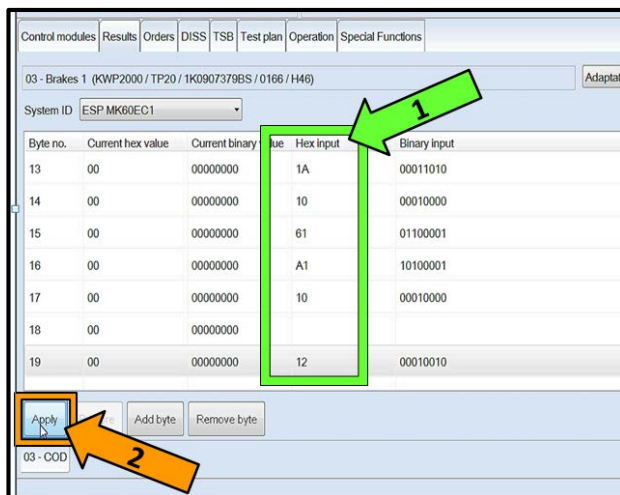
Control modules | Results | Orders | DISS | TSB | Test plan | Operation | Special Functions

03 - Brakes 1 (KWP2000 / TP20 / 1K0907379BS / 0166 / H46)

Adaptat

System ID ESP MK60EC1

1

| Byte no. | Current hex value | Current binary value | Hex input | Binary input |
|---|---|---|---|---|
| 13 | 00 | 00000000 | 1A | 00011010 |
| 14 | 00 | 00000000 | 10 | 00010000 |
| 15 | 00 | 00000000 | 61 | 01100001 |
| 16 | 00 | 00000000 | A1 | 10100001 |
| 17 | 00 | 00000000 | 10 | 00010000 |
| 18 | 00 | 00000000 | | |
| 19 | 00 | 00000000 | 12 | 00010010 |

Apply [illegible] Add byte Remove byte

2

03 - COD